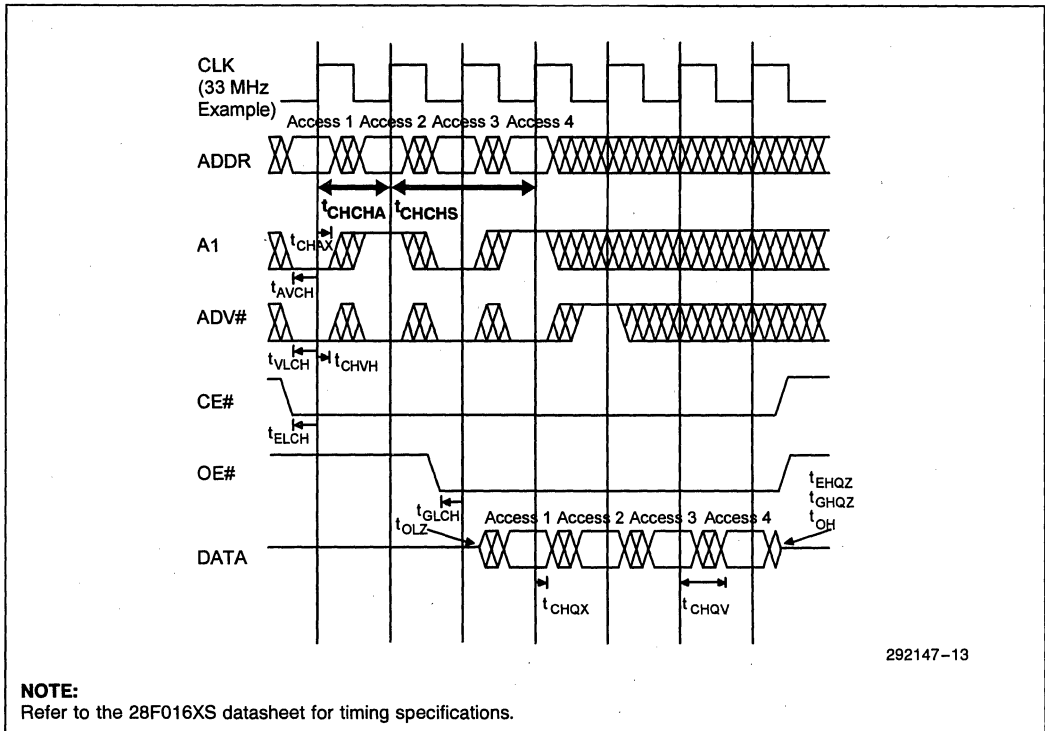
CLK (33 MHz Example)

Access 1 Access 2 Access 3 Access 4

ADDR

$t_{CHCHA}$ $t_{CHCHS}$

A1

$t_{CHAX}$

$t_{AVCH}$

ADV#

$t_{VLCH}$ $t_{CHVH}$

CE#

$t_{ELCH}$

OE#

$t_{GLCH}$

$t_{OLZ}$

Access 1 Access 2 Access 3 Access 4

$t_{EHQZ}$
$t_{GHQZ}$
$t_{OH}$

DATA

$t_{CHQX}$

$t_{CHQV}$

292147–13

NOTE:
Refer to the 28F016XS datasheet for timing specifications.